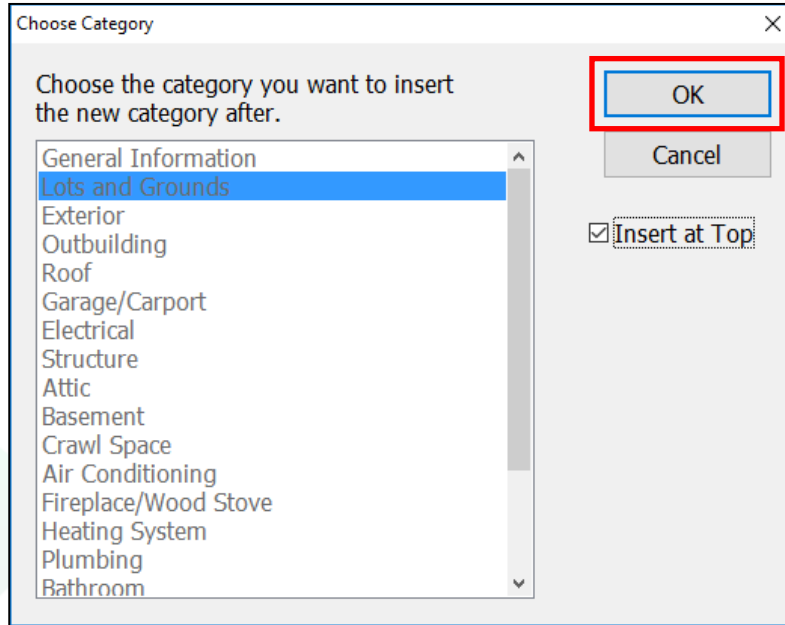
Choose Category

×

Choose the category you want to insert the new category after.

General Information
Lots and Grounds
Exterior
Outbuilding
Roof
Garage/Carport
Electrical
Structure
Attic
Basement
Crawl Space
Air Conditioning
Fireplace/Wood Stove
Heating System
Plumbing
Bathroom

OK

Cancel

☑ Insert at Top